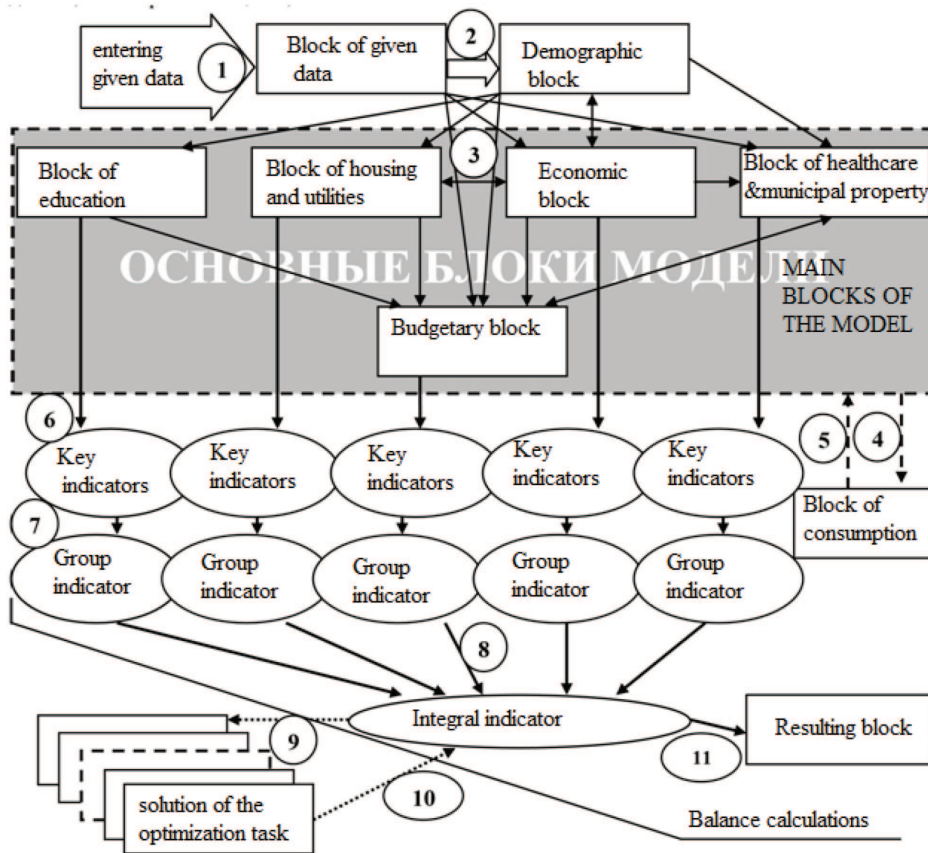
entering given data

1

Block of given data

2

Demographic block

3

Block of education

Block of housing and utilities

Economic block

Block of healthcare &municipal property

ОСНОВНЫЕ БЛОКИ МОДЕЛИ

MAIN BLOCKS OF THE MODEL

Budgetary block

6

Key indicators

Key indicators

Key indicators

Key indicators

Key indicators

5

4

Block of consumption

7

Group indicator

Group indicator

Group indicator

Group indicator

Group indicator

8

Integral indicator

9

Resulting block

11

10

solution of the optimization task

Balance calculations